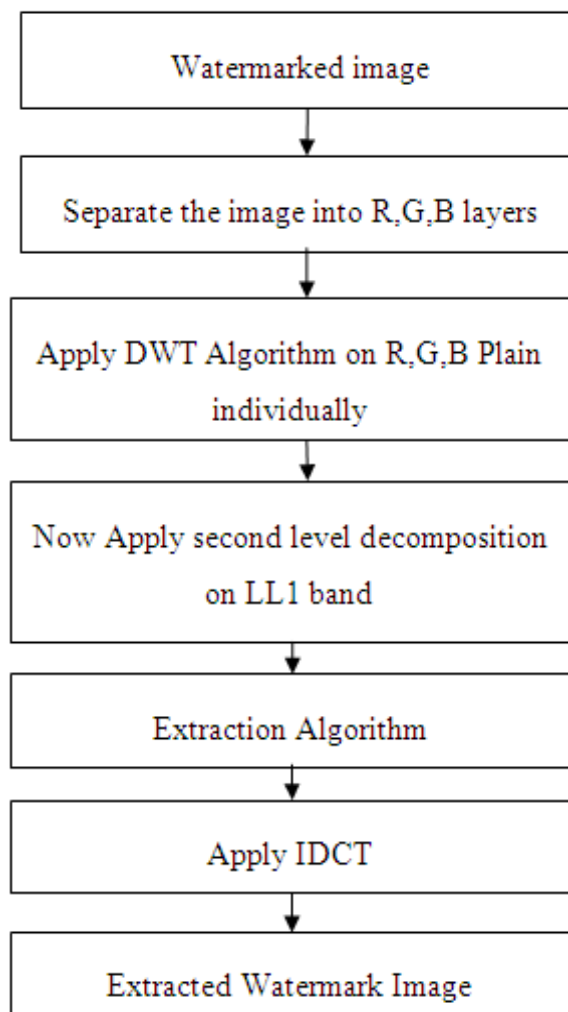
Watermarked image

Separate the image into R,G,B layers

Apply DWT Algorithm on R,G,B Plain individually

Now Apply second level decomposition on LL1 band

Extraction Algorithm

Apply IDCT

Extracted Watermark Image